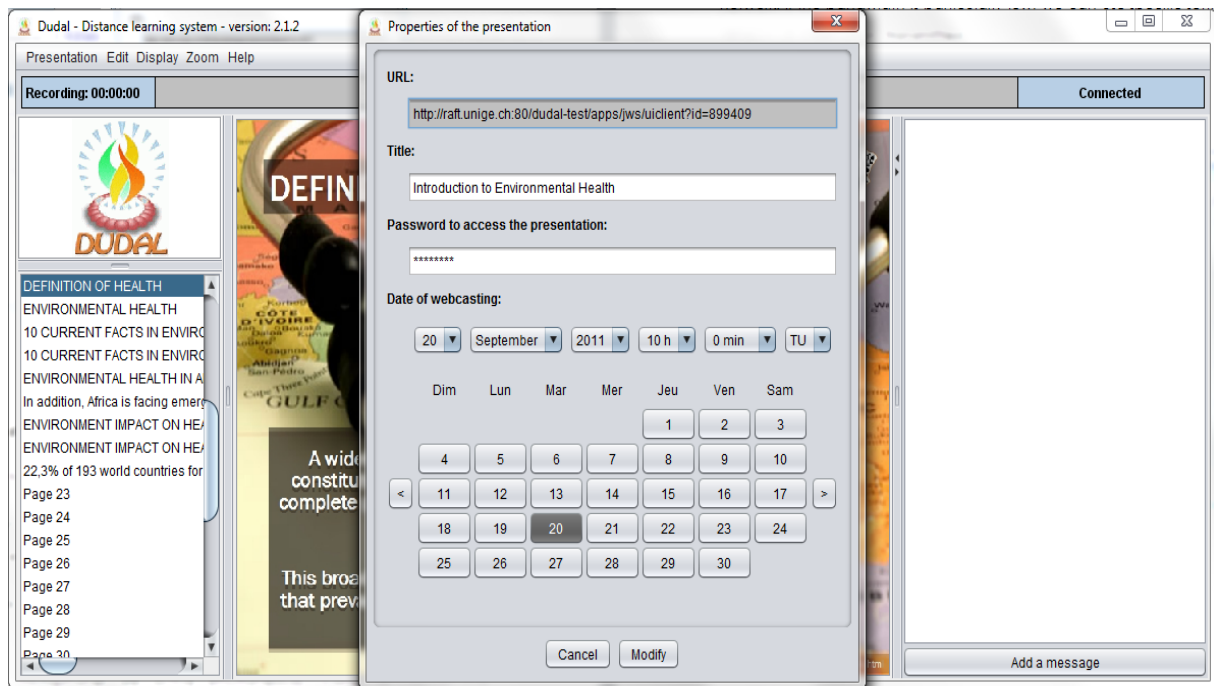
Dudal - Distance learning system - version: 2.1.2

Presentation Edit Display Zoom Help

Recording: 00:00:00

Connected

DUDAL

DEFINITION OF HEALTH
ENVIRONMENTAL HEALTH
10 CURRENT FACTS IN ENVIRO
10 CURRENT FACTS IN ENVIRO
ENVIRONMENTAL HEALTH IN A
In addition, Africa is facing emerg
ENVIRONMENT IMPACT ON HEA
ENVIRONMENT IMPACT ON HEA
22,3% of 193 world countries for
Page 23
Page 24
Page 25
Page 26
Page 27
Page 28
Page 29
Page 30

DEFIN

A wide
constitu
complete

This broa
that prev

Properties of the presentation

URL:

http://raft.unige.ch:80/dudal-test/apps/jws/uiclient?id=899409

Title:

Introduction to Environmental Health

Password to access the presentation:

********

Date of webcasting:

20 September 2011 10 h 0 min TU

| Dim | Lun | Mar | Mer | Jeu | Ven | Sam |
|---|---|---|---|---|---|---|
| | | | | 1 | 2 | 3 |
| 4 | 5 | 6 | 7 | 8 | 9 | 10 |
| 11 | 12 | 13 | 14 | 15 | 16 | 17 |
| 18 | 19 | 20 | 21 | 22 | 23 | 24 |
| 25 | 26 | 27 | 28 | 29 | 30 | |

< >

Cancel Modify

Add a message